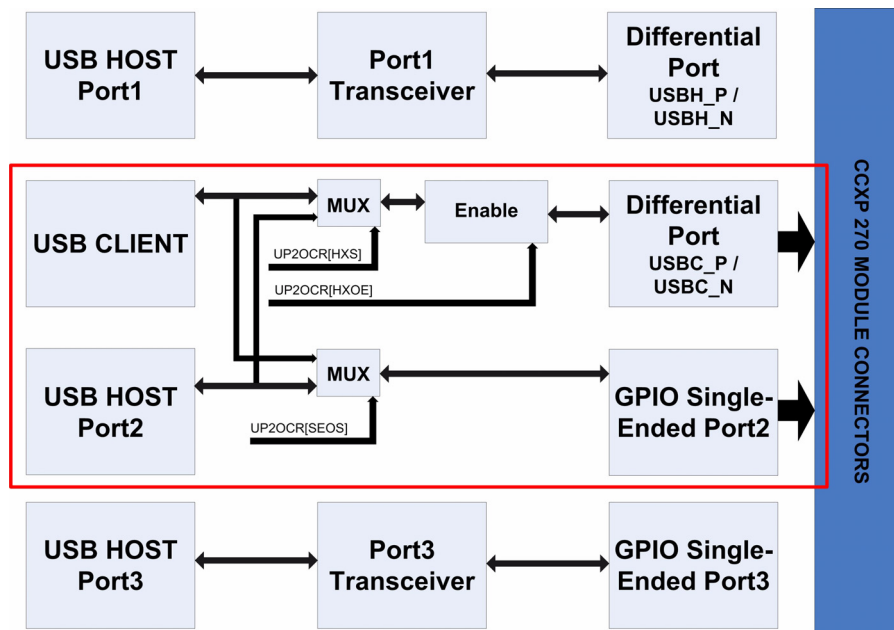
USB HOST Port1

Port1 Transceiver

Differential Port
USBH_P / USBH_N

USB CLIENT

MUX

Enable

Differential Port
USBC_P / USBC_N

UP2OCR[HXS]

UP2OCR[HXOE]

USB HOST Port2

MUX

GPIO Single-Ended Port2

UP2OCR[SEOS]

USB HOST Port3

Port3 Transceiver

GPIO Single-Ended Port3

CCXP 270 MODULE CONNECTORS